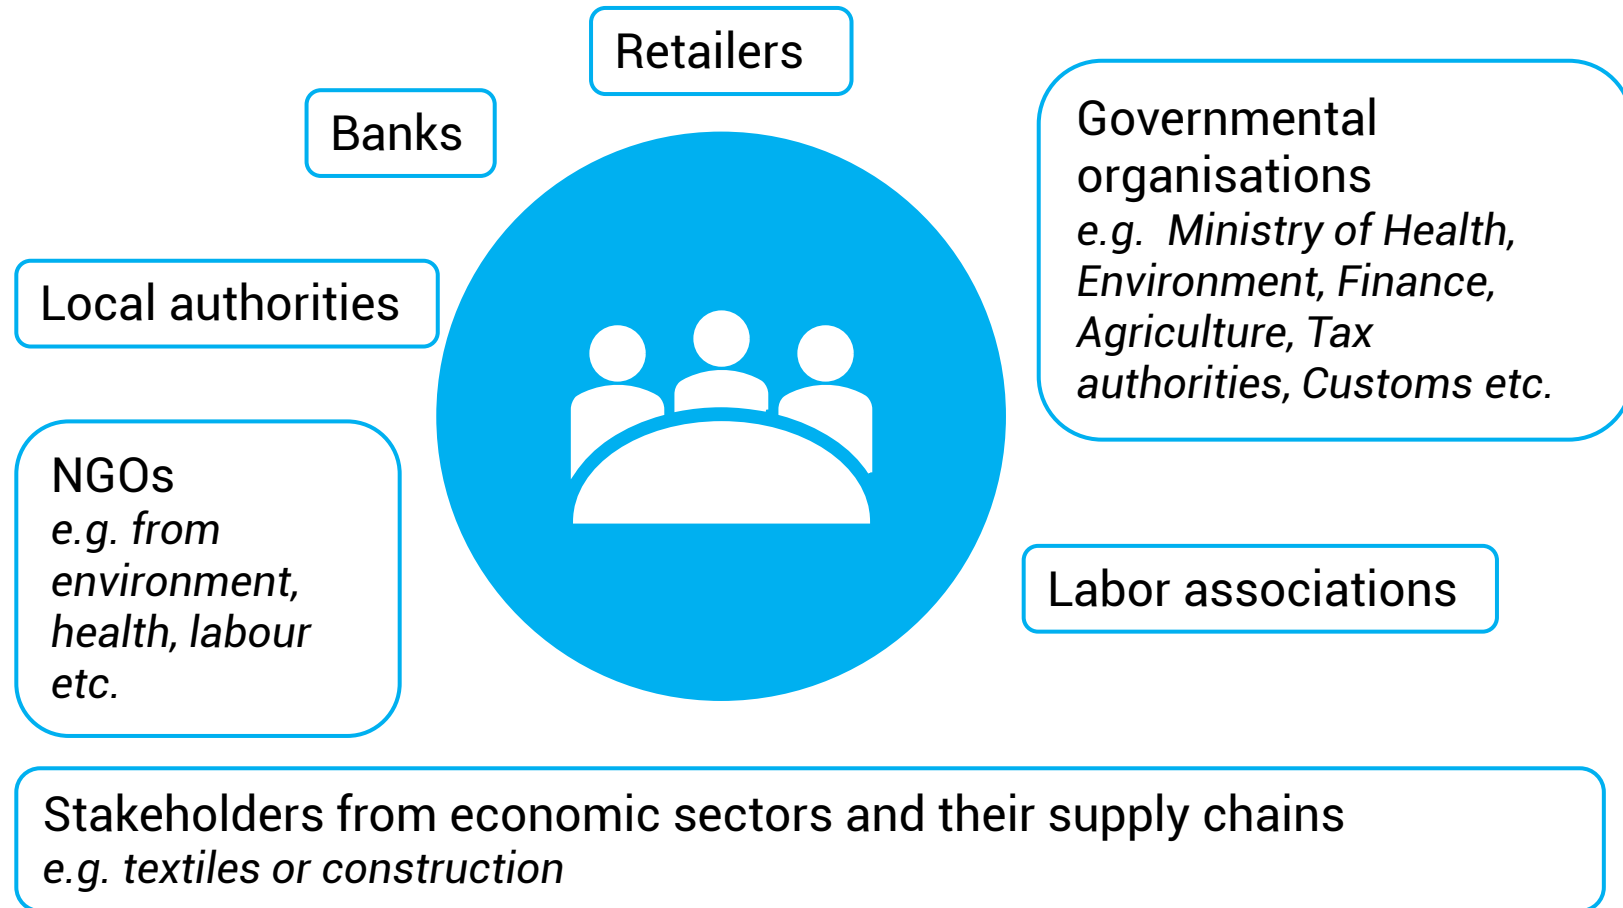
Retailers

Banks

Governmental organisations
e.g. Ministry of Health, Environment, Finance, Agriculture, Tax authorities, Customs etc.

Local authorities

NGOs
e.g. from environment, health, labour etc.

Labor associations

Stakeholders from economic sectors and their supply chains
e.g. textiles or construction